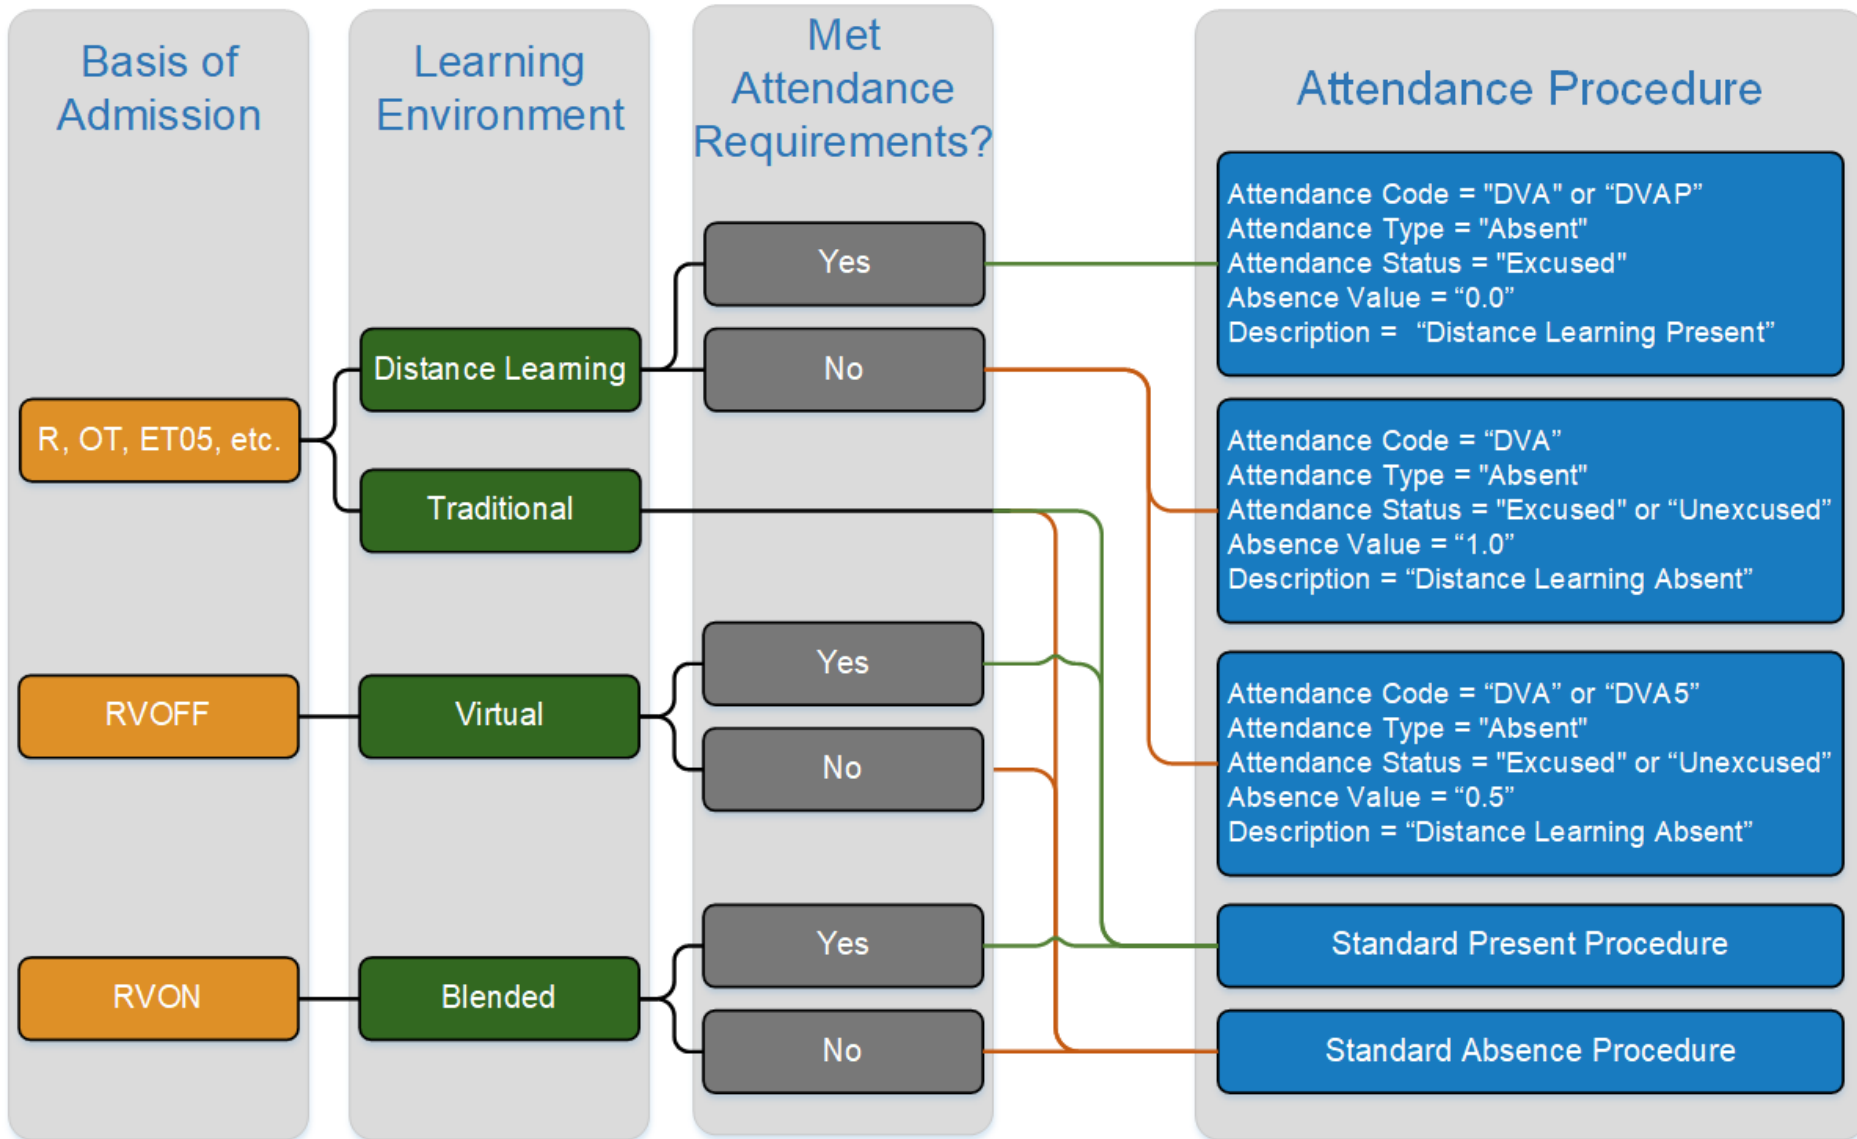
Basis of Admission

Learning Environment

Met Attendance Requirements?

Attendance Procedure

R, OT, ET05, etc.

Distance Learning

Traditional

Yes

No

Attendance Code = "DVA" or "DVAP"
Attendance Type = "Absent"
Attendance Status = "Excused"
Absence Value = "0.0"
Description = "Distance Learning Present"

Attendance Code = "DVA"
Attendance Type = "Absent"
Attendance Status = "Excused" or "Unexcused"
Absence Value = "1.0"
Description = "Distance Learning Absent"

RVOFF

Virtual

Yes

No

Attendance Code = "DVA" or "DVA5"
Attendance Type = "Absent"
Attendance Status = "Excused" or "Unexcused"
Absence Value = "0.5"
Description = "Distance Learning Absent"

RVON

Blended

Yes

No

Standard Present Procedure

Standard Absence Procedure